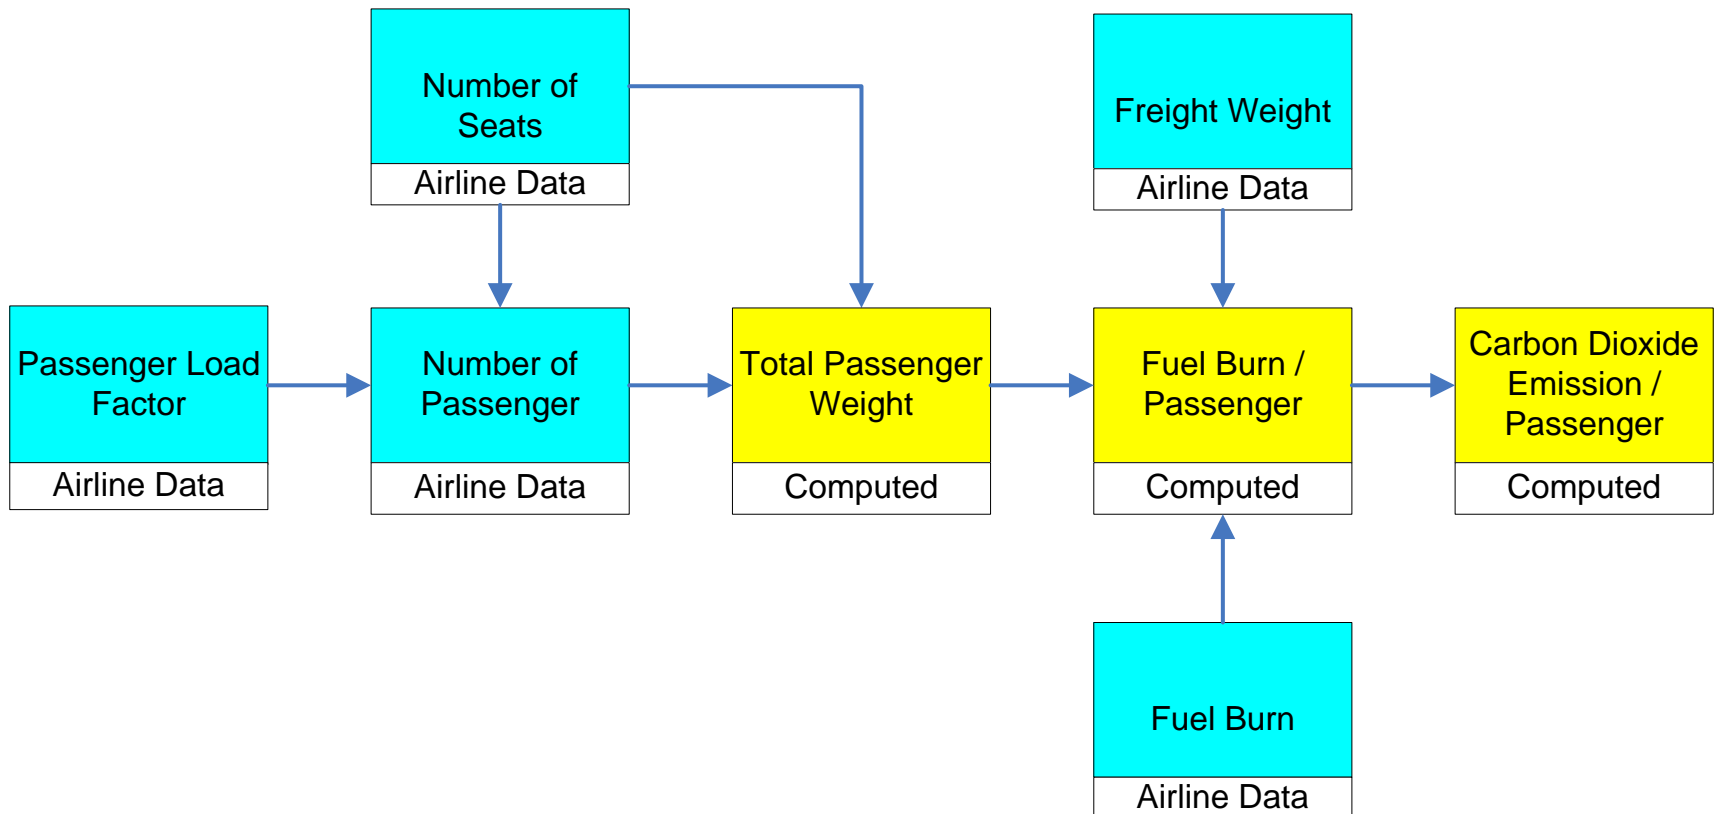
Number of Seats

Airline Data

Freight Weight

Airline Data

Passenger Load Factor

Airline Data

Number of Passenger

Airline Data

Total Passenger Weight

Computed

Fuel Burn / Passenger

Computed

Carbon Dioxide Emission / Passenger

Computed

Fuel Burn

Airline Data